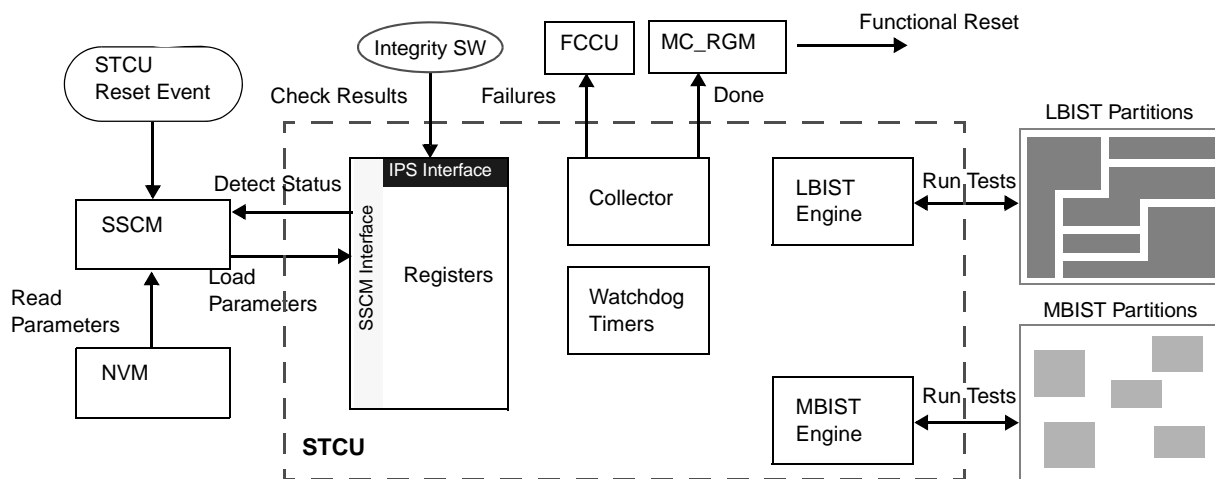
Functional Reset

STCU Reset Event

Integrity SW

FCCU

MC_RGM

Check Results

Failures

Done

LBIST Partitions

IPS Interface

Detect Status

SSCM

SSCM Interface

Collector

LBIST Engine

Run Tests

Registers

Load Parameters

Read Parameters

Watchdog Timers

MBIST Partitions

NVM

MBIST Engine

Run Tests

STCU